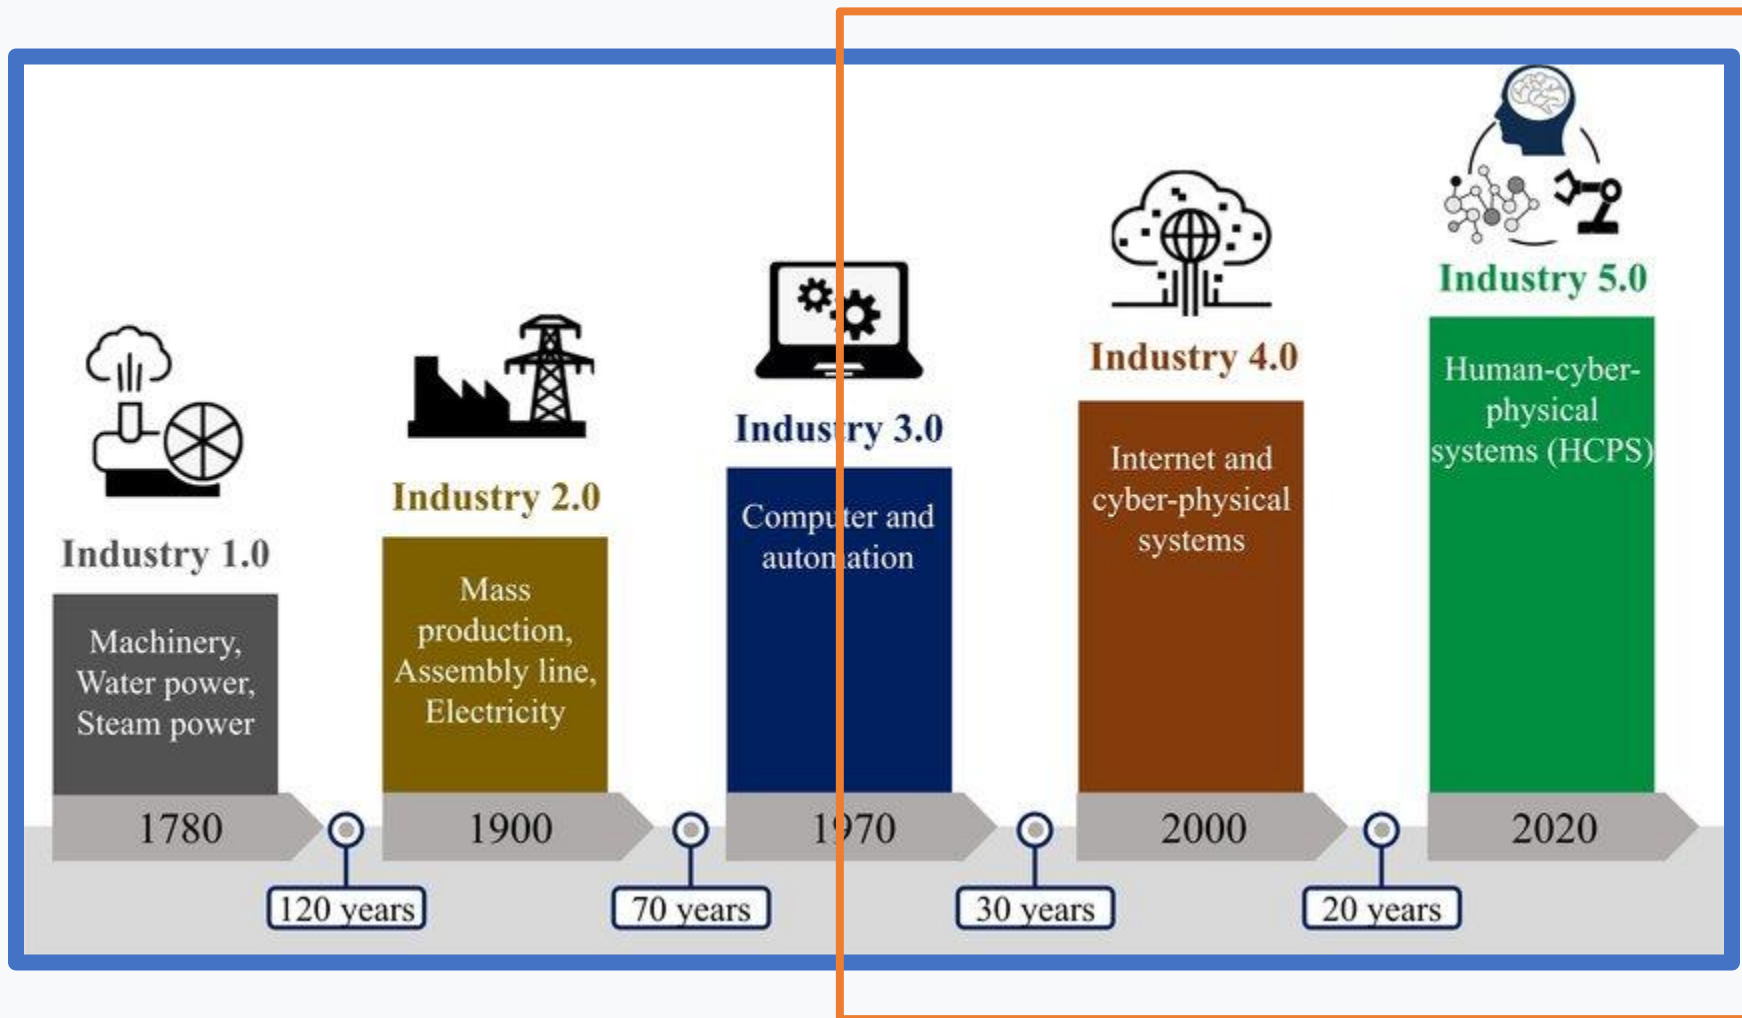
Industry 1.0

Machinery, Water power, Steam power

1780

120 years

Industry 2.0

Mass production, Assembly line, Electricity

1900

70 years

Industry 3.0

Computer and automation

1970

30 years

Industry 4.0

Internet and cyber-physical systems

2000

20 years

Industry 5.0

Human-cyber-physical systems (HCPS)

2020